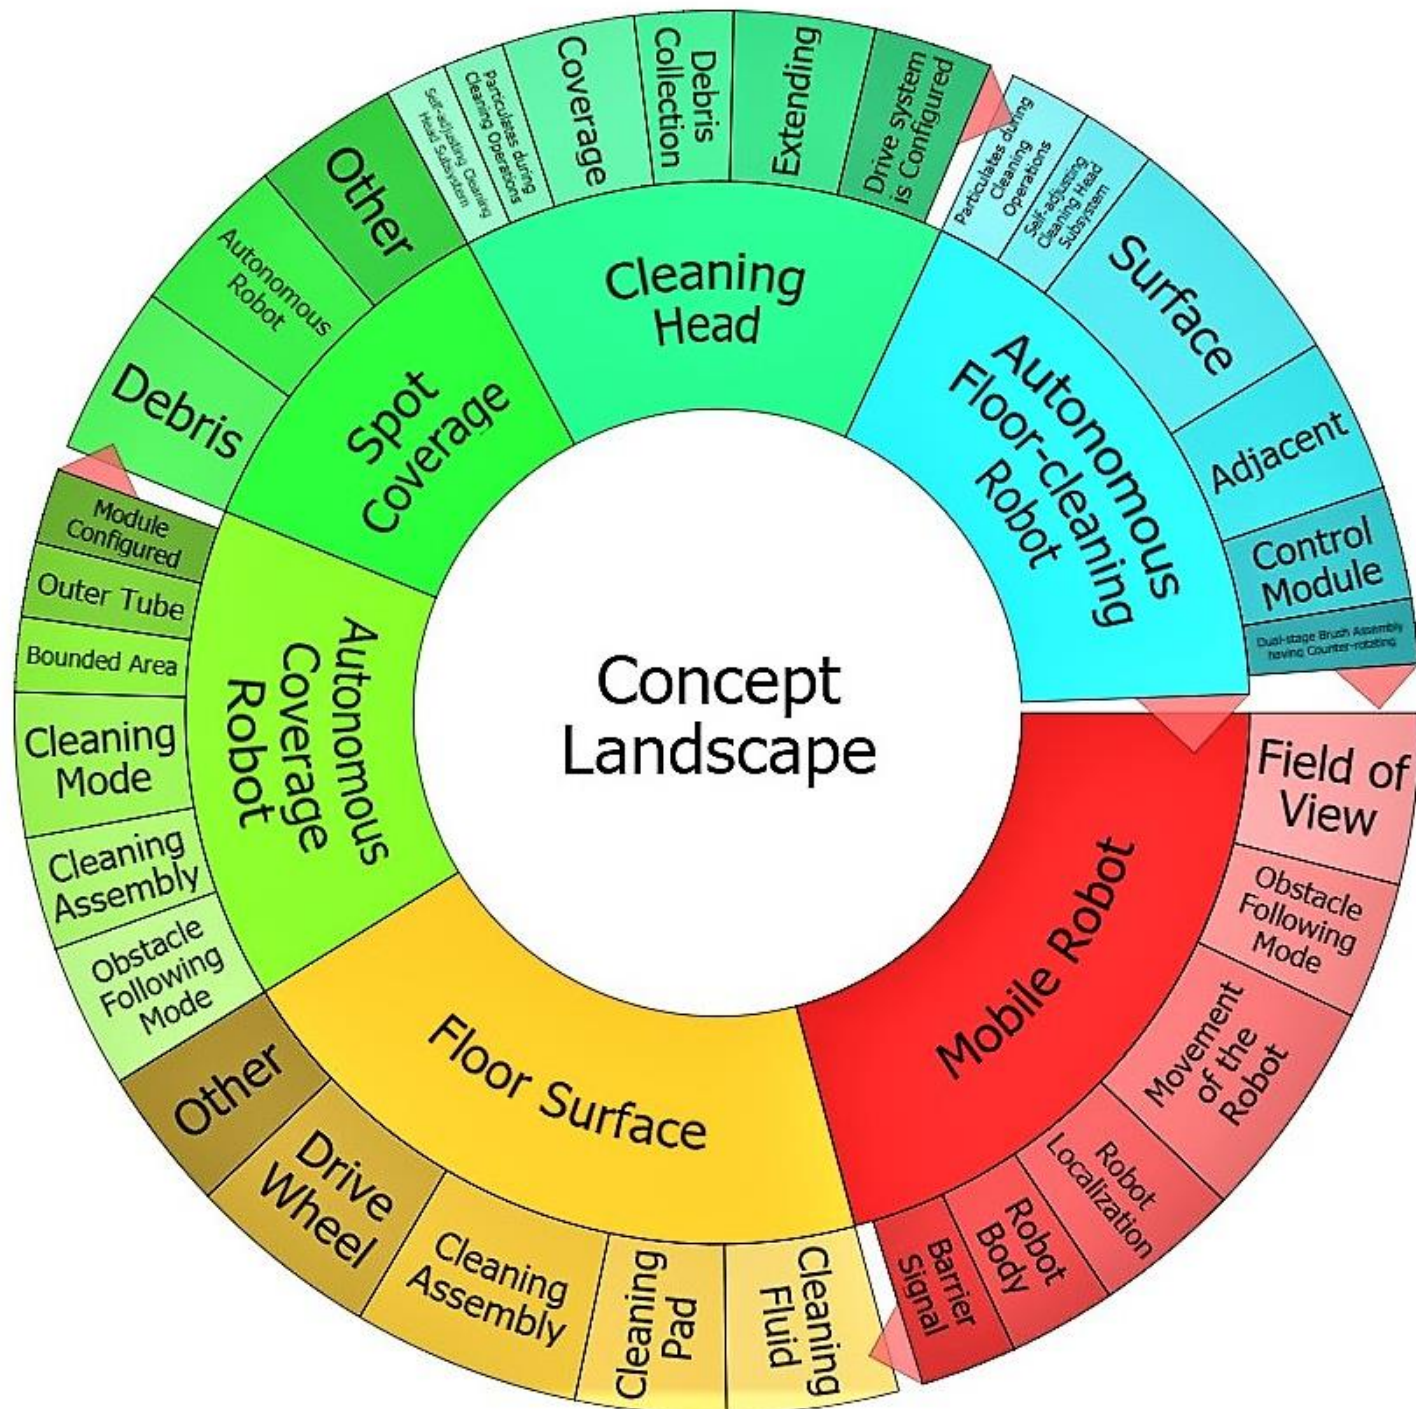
Concept Landscape

Cleaning Head

Self-adjusting Cleaning Head Subsystem

Particulates during Cleaning Operations

Coverage

Debris Collection

Extending

Drive system is Configured

Autonomous Floor-cleaning Robot

Particulates during Cleaning Operations

Self-adjusting Cleaning Head Subsystem

Surface

Adjacent

Control Module

Dual-stage Brush Assembly having Counter-rotating

Mobile Robot

Field of View

Obstacle Following Mode

Movement of the Robot

Robot Localization

Robot Body

Barrier Signal

Floor Surface

Cleaning Fluid

Cleaning Pad

Cleaning Assembly

Drive Wheel

Other

Autonomous Coverage Robot

Obstacle Following Mode

Cleaning Assembly

Cleaning Mode

Bounded Area

Outer Tube

Module Configured

Spot Coverage

Debris

Autonomous Robot

Other